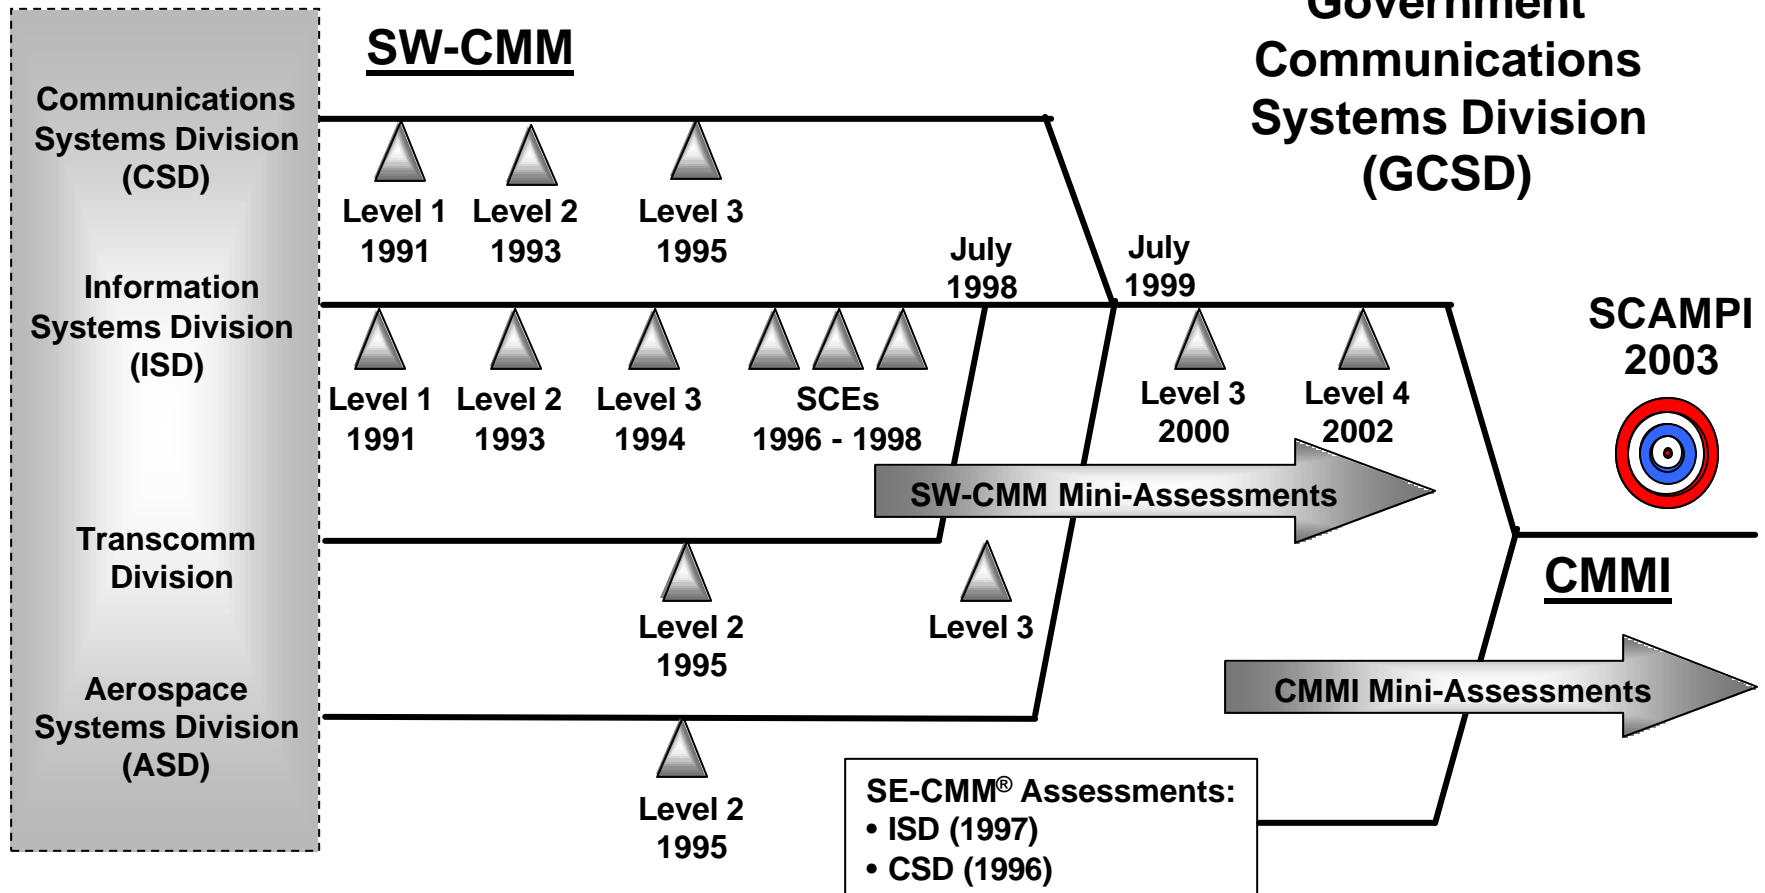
Communications Systems Division (CSD)

Information Systems Division (ISD)

Transcomm Division

Aerospace Systems Division (ASD)

SW-CMM

Government Communications Systems Division (GCSD)

Level 1 1991

Level 2 1993

Level 3 1995

July 1998

July 1999

Level 1 1991

Level 2 1993

Level 3 1994

SCEs 1996 - 1998

Level 3 2000

Level 4 2002

SCAMPI 2003

SW-CMM Mini-Assessments

Level 2 1995

Level 3

CMMI

CMMI Mini-Assessments

Level 2 1995

SE-CMM® Assessments:
• ISD (1997)
• CSD (1996)